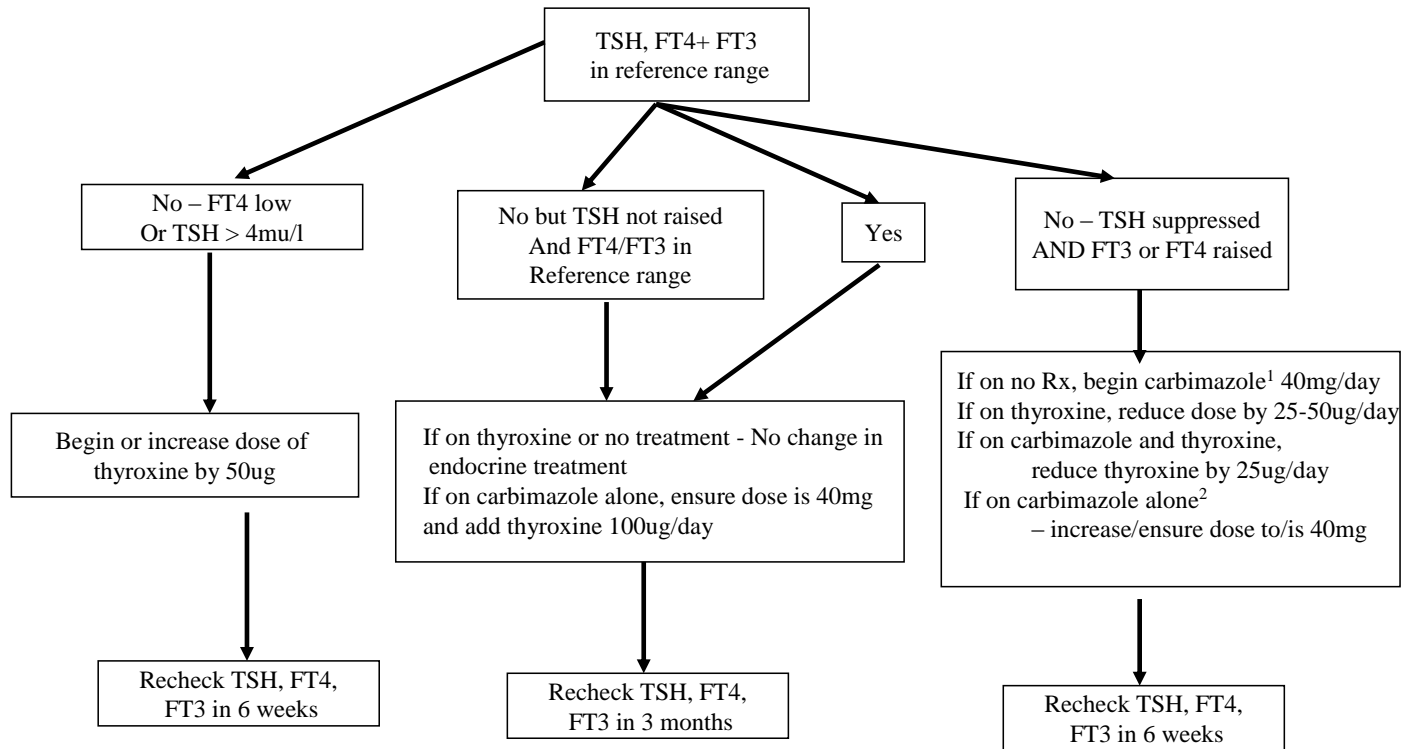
TSH, FT4+ FT3 in reference range

No – FT4 low
Or TSH > 4mu/l

No but TSH not raised
And FT4/FT3 in
Reference range

Yes

No – TSH suppressed
AND FT3 or FT4 raised

Begin or increase dose of thyroxine by 50ug

If on thyroxine or no treatment - No change in endocrine treatment
If on carbimazole alone, ensure dose is 40mg and add thyroxine 100ug/day

If on no Rx, begin carbimazole$^1$ 40mg/day
If on thyroxine, reduce dose by 25-50ug/day
If on carbimazole and thyroxine,
reduce thyroxine by 25ug/day
If on carbimazole alone$^2$
– increase/ensure dose to/is 40mg

Recheck TSH, FT4, FT3 in 6 weeks

Recheck TSH, FT4, FT3 in 3 months

Recheck TSH, FT4, FT3 in 6 weeks